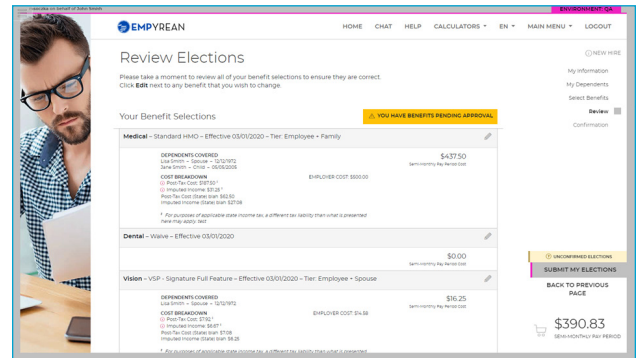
I'm acting on behalf of John Smith

ENVIRONMENT: QA

EMPYREAN

HOME CHAT HELP CALCULATORS EN MAIN MENU LOGOUT

Review Elections

NEW HIRE

Please take a moment to review all of your benefit selections to ensure they are correct. Click Edit next to any benefit that you wish to change.

My Information
My Dependents
Select Benefits
Review
Confirmation

Your Benefit Selections

YOU HAVE BENEFITS PENDING APPROVAL

Medical – Standard HMO – Effective 03/01/2020 – Tier: Employee + Family

DEPENDENTS COVERED
Lisa Smith – Spouse – 12/12/1972
Jane Smith – Child – 05/05/2005

$437.50
Semi-Monthly Pay Period Cost

COST BREAKDOWN
Post-Tax Cost: $187.50
Imputed Income: $31.25
Post-Tax Cost (State) loan: $62.50
Imputed Income (State) loan: $27.08

EMPLOYER COST: $500.00

For purposes of applicable state income tax, a different tax liability than what is presented here may apply (ss)

Dental – Waive – Effective 03/01/2020

$0.00
Semi-Monthly Pay Period Cost

Vision – VSP – Signature Full Feature – Effective 03/01/2020 – Tier: Employee + Spouse

DEPENDENTS COVERED
Lisa Smith – Spouse – 12/12/1972

$16.25
Semi-Monthly Pay Period Cost

COST BREAKDOWN
Post-Tax Cost: $7.92
Imputed Income: $6.67
Post-Tax Cost (State) loan: $7.08
Imputed Income (State) loan: $6.25

EMPLOYER COST: $14.58

For purposes of applicable state income tax, a different tax liability than what is presented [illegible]

UNCONFIRMED ELECTIONS

SUBMIT MY ELECTIONS

BACK TO PREVIOUS PAGE

$390.83
SEMI-MONTHLY PAY PERIOD